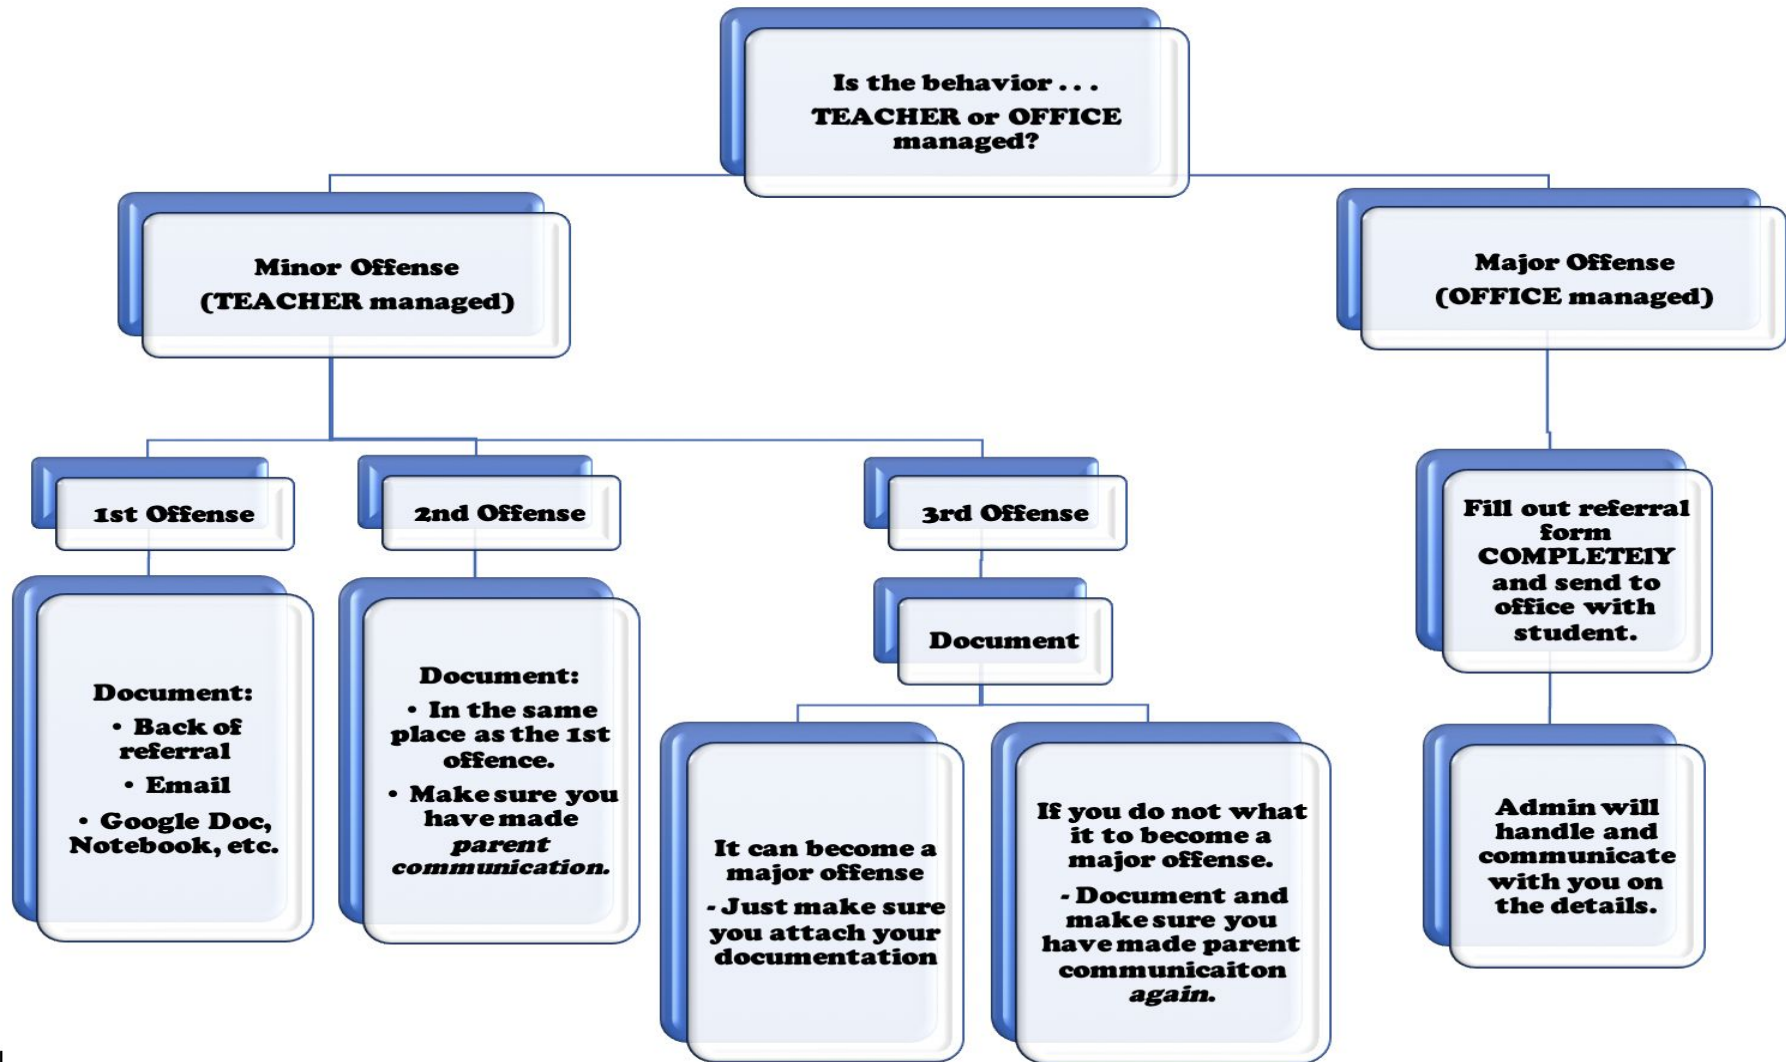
Is the behavior . . .
TEACHER or OFFICE managed?

Minor Offense
(TEACHER managed)

Major Offense
(OFFICE managed)

1st Offense

2nd Offense

3rd Offense

Fill out referral form COMPLETEIY and send to office with student.

Document:
• Back of referral
• Email
• Google Doc, Notebook, etc.

Document:
• In the same place as the 1st offence.
• Make sure you have made *parent communication.*

Document

It can become a major offense
- Just make sure you attach your documentation

If you do not what it to become a major offense.
- Document and make sure you have made parent communicaiton *again.*

Admin will handle and communicate with you on the details.